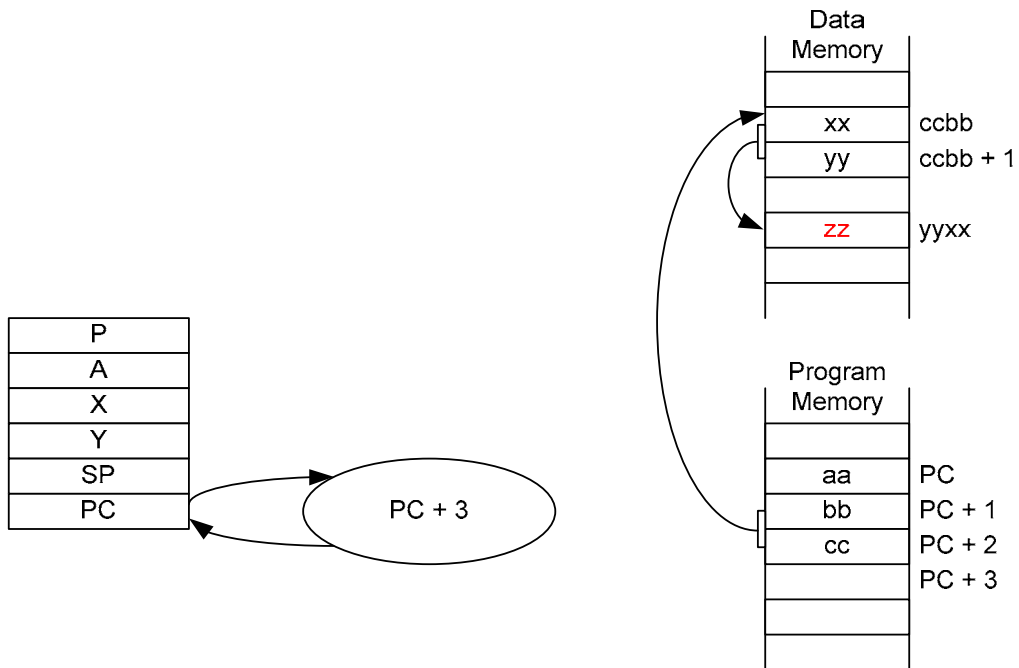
Data Memory

| |
|---|
| |
| xx |
| yy |
| |
| zz |
| |
| |

ccbb
ccbb + 1
yyxx

| P |
|---|
| A |
| X |
| Y |
| SP |
| PC |

PC + 3

Program Memory

| |
|---|
| |
| aa |
| bb |
| cc |
| |
| |
| |

PC
PC + 1
PC + 2
PC + 3